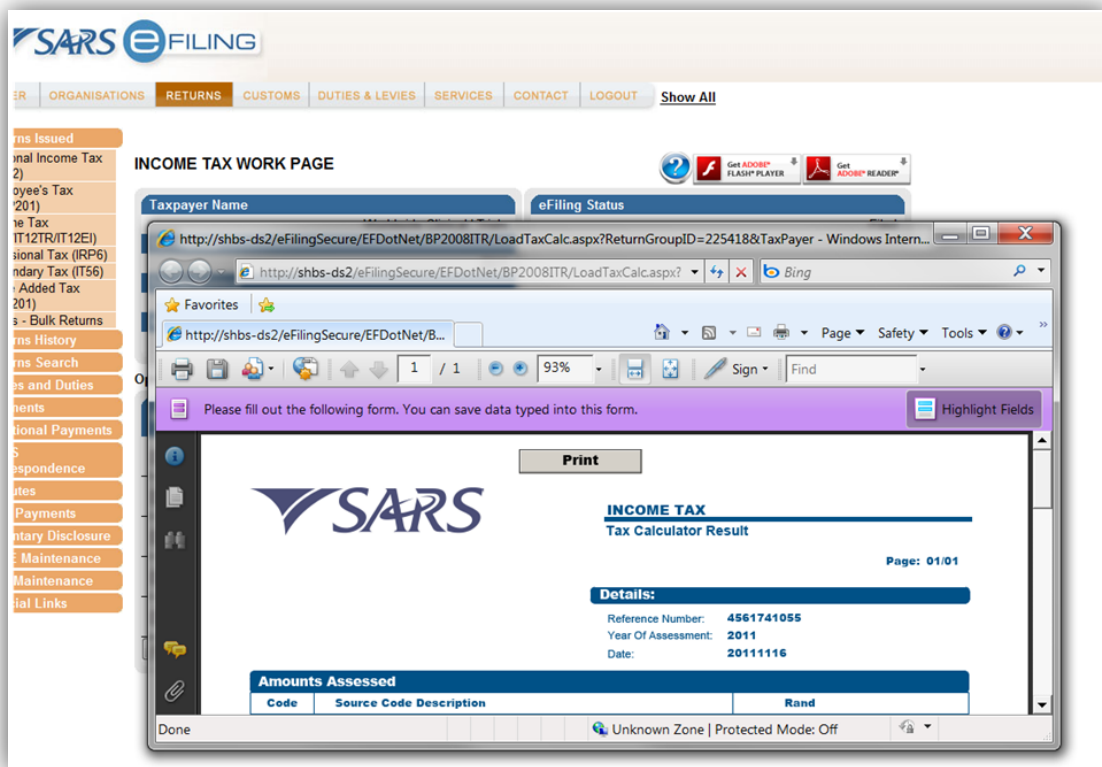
SARS eFILING

ER ORGANISATIONS RETURNS CUSTOMS DUTIES & LEVIES SERVICES CONTACT LOGOUT Show All

rns Issued
onal Income Tax
2)
oyee's Tax
201)
ne Tax
IT12TR/IT12EI)
sional Tax (IRP6)
ndary Tax (IT56)
Added Tax
201)
s - Bulk Returns
rns History
rns Search
es and Duties
ents
ional Payments
S
espondence
utes
Payments
ntary Disclosure
E Maintenance
Maintenance
ial Links

INCOME TAX WORK PAGE

Get ADOBE FLASH PLAYER
Get ADOBE READER

Taxpayer Name
eFiling Status

http://shbs-ds2/eFilingSecure/EFDotNet/BP2008ITR/LoadTaxCalc.aspx?ReturnGroupID=225418&TaxPayer - Windows Intern...

http://shbs-ds2/eFilingSecure/EFDotNet/BP2008ITR/LoadTaxCalc.aspx?
Bing

Favorites

http://shbs-ds2/eFilingSecure/EFDotNet/B...

Page Safety Tools

1 / 1 93% Sign Find

Please fill out the following form. You can save data typed into this form.
Highlight Fields

Print

SARS

INCOME TAX
Tax Calculator Result

Page: 01/01

Details:
Reference Number: 4561741055
Year Of Assessment: 2011
Date: 20111116

Amounts Assessed

| Code | Source Code Description | Rand |
|---|---|---|

Done
Unknown Zone | Protected Mode: Off